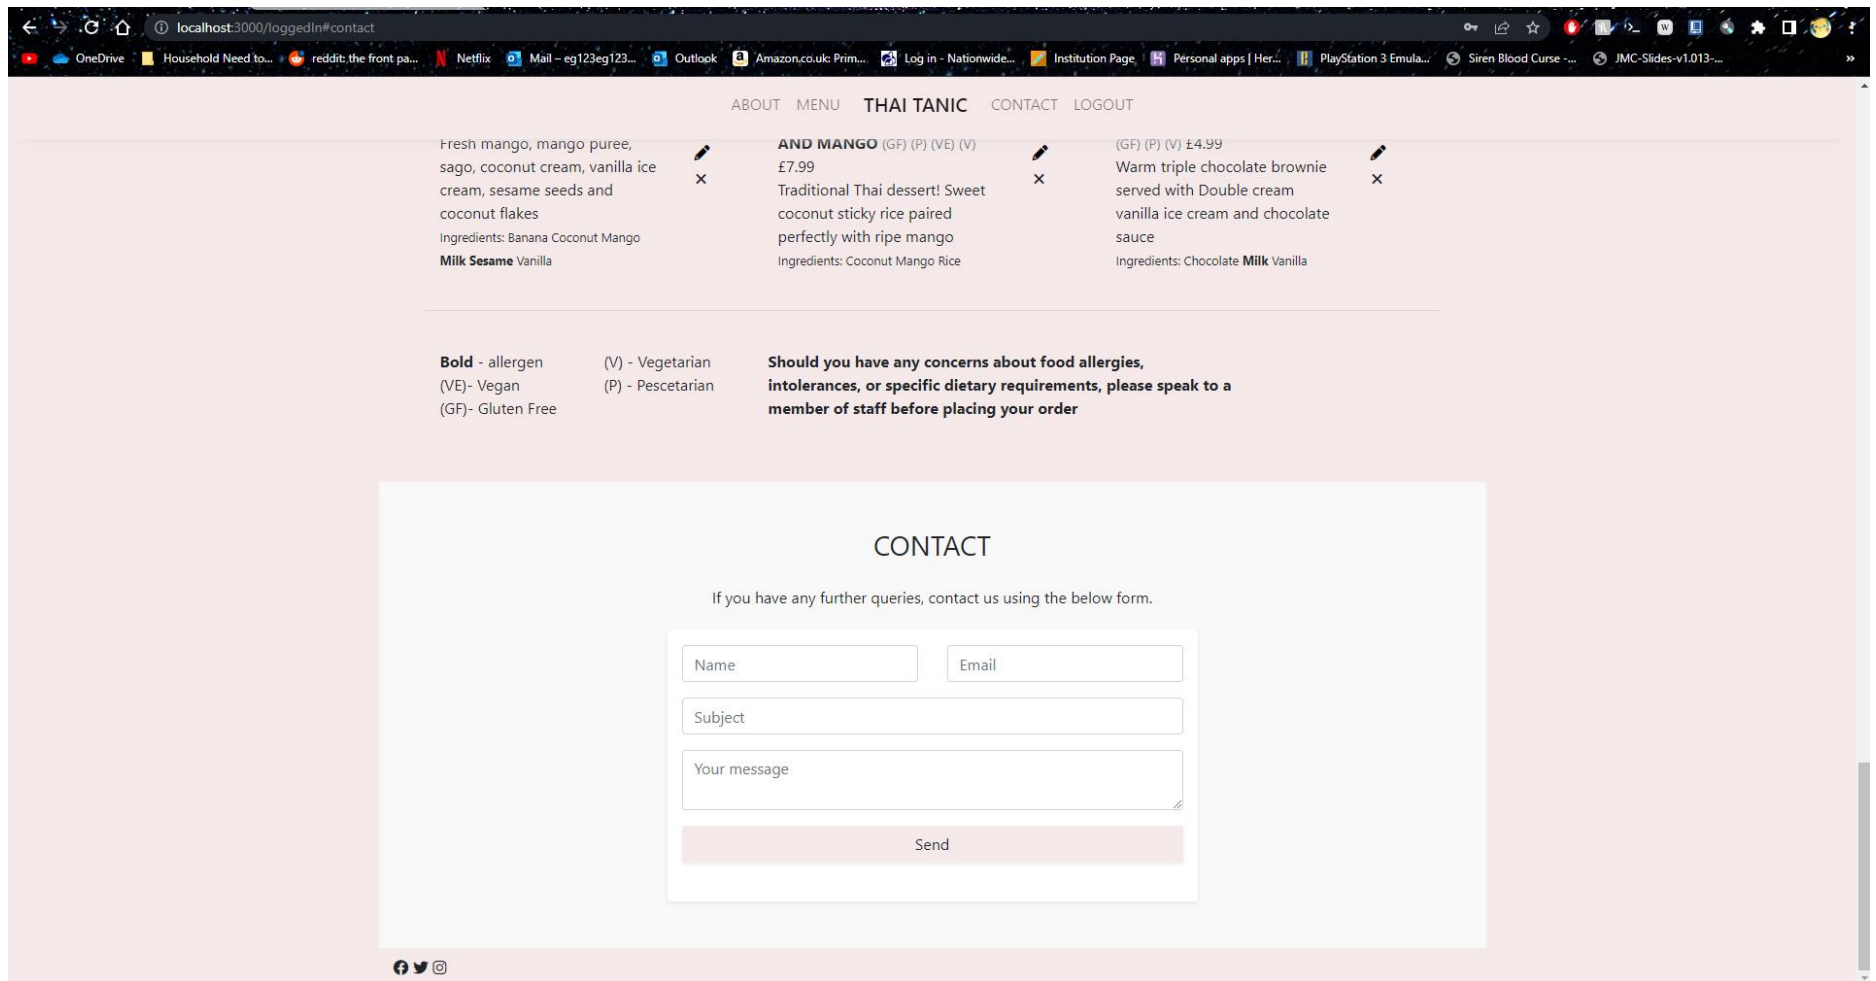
localhost:3000/loggedIn#contact

OneDrive Household Need to... reddit: the front pa... Netflix Mail – eg123eg123... Outlook Amazon.co.uk: Prim... Log in - Nationwide... Institution Page Personal apps | Her... PlayStation 3 Emula... Siren Blood Curse -... JMC-Slides-v1.013-...

ABOUT MENU THAI TANIC CONTACT LOGOUT

Fresh mango, mango puree, sago, coconut cream, vanilla ice cream, sesame seeds and coconut flakes
Ingredients: Banana Coconut Mango **Milk Sesame** Vanilla

**AND MANGO** (GF) (P) (VE) (V) £7.99
Traditional Thai dessert! Sweet coconut sticky rice paired perfectly with ripe mango
Ingredients: Coconut Mango Rice

(GF) (P) (V) £4.99
Warm triple chocolate brownie served with Double cream vanilla ice cream and chocolate sauce
Ingredients: Chocolate **Milk** Vanilla

**Bold** - allergen
(VE)- Vegan
(GF)- Gluten Free

(V) - Vegetarian
(P) - Pescetarian

**Should you have any concerns about food allergies, intolerances, or specific dietary requirements, please speak to a member of staff before placing your order**

CONTACT

If you have any further queries, contact us using the below form.

Name

Email

Subject

Your message

Send